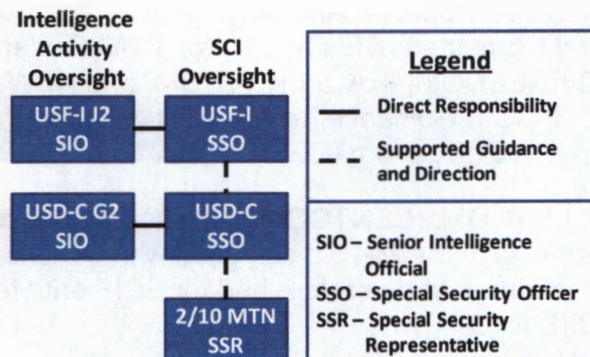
Intelligence Activity Oversight

SCI Oversight

USF-I J2 SIO

USF-I SSO

USD-C G2 SIO

USD-C SSO

2/10 MTN SSR

Legend

Direct Responsibility

Supported Guidance and Direction

SIO – Senior Intelligence Official
SSO – Special Security Officer
SSR – Special Security Representative